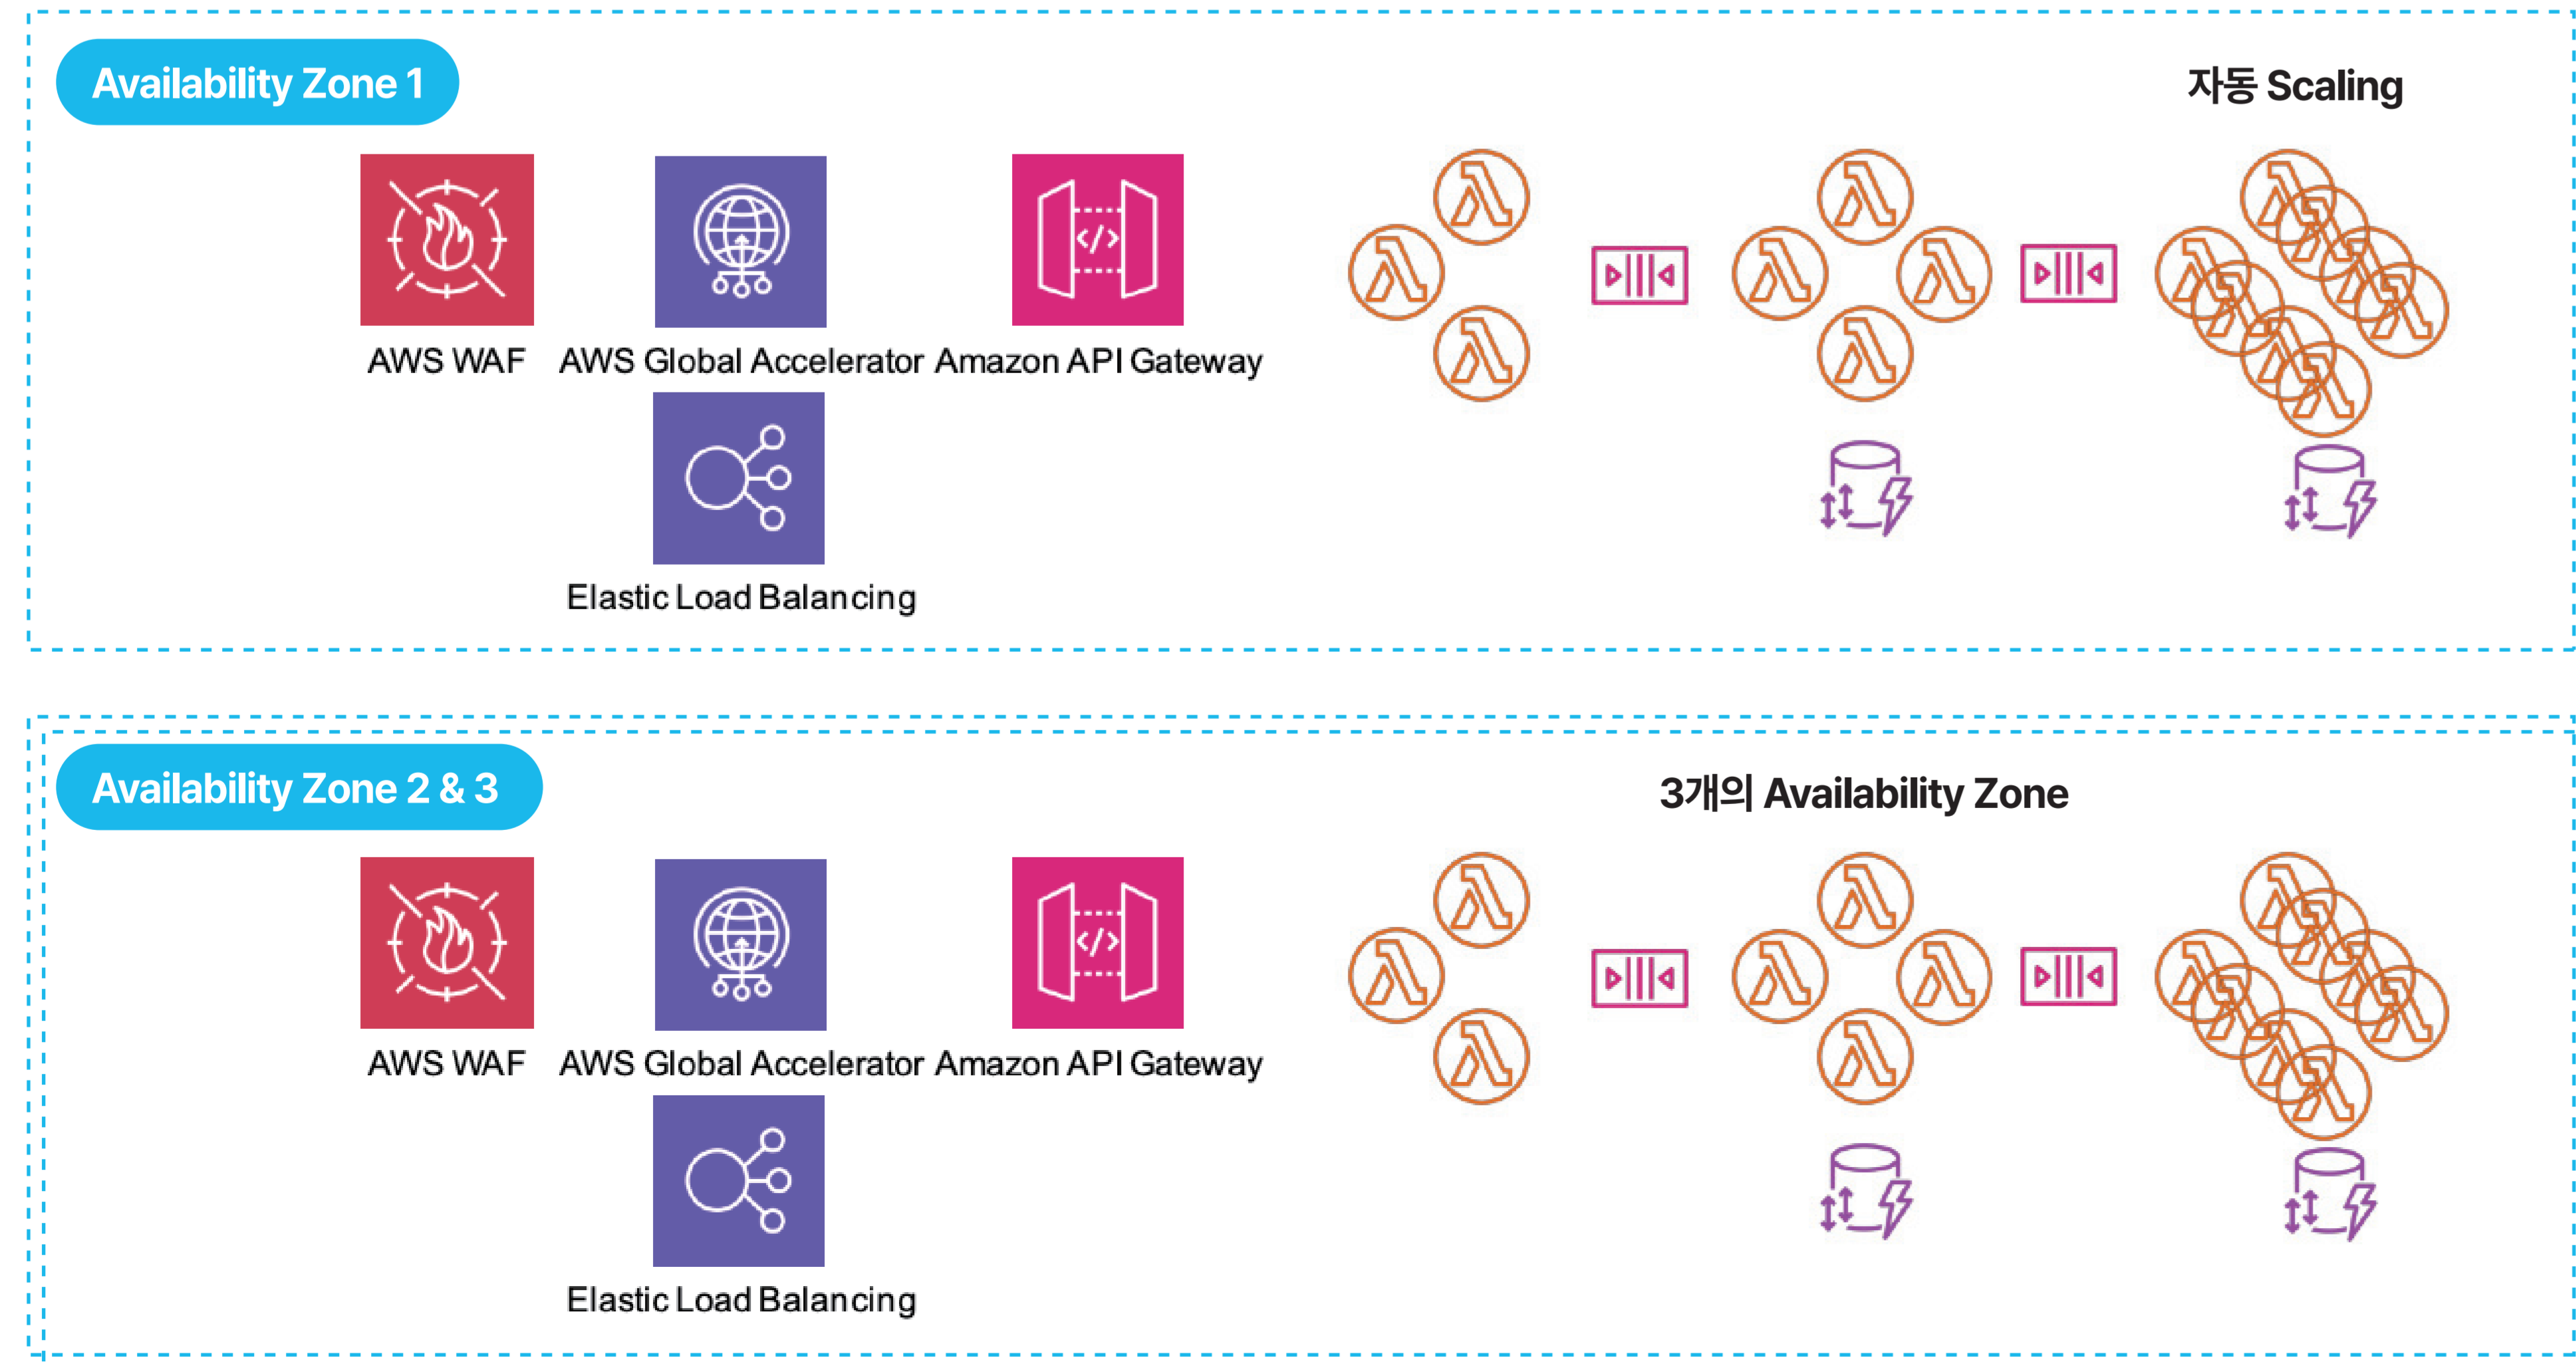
Availability Zone 1

자동 Scaling

AWS WAF

AWS Global Accelerator

Amazon API Gateway

Elastic Load Balancing

Availability Zone 2 & 3

3개의 Availability Zone

AWS WAF

AWS Global Accelerator

Amazon API Gateway

Elastic Load Balancing